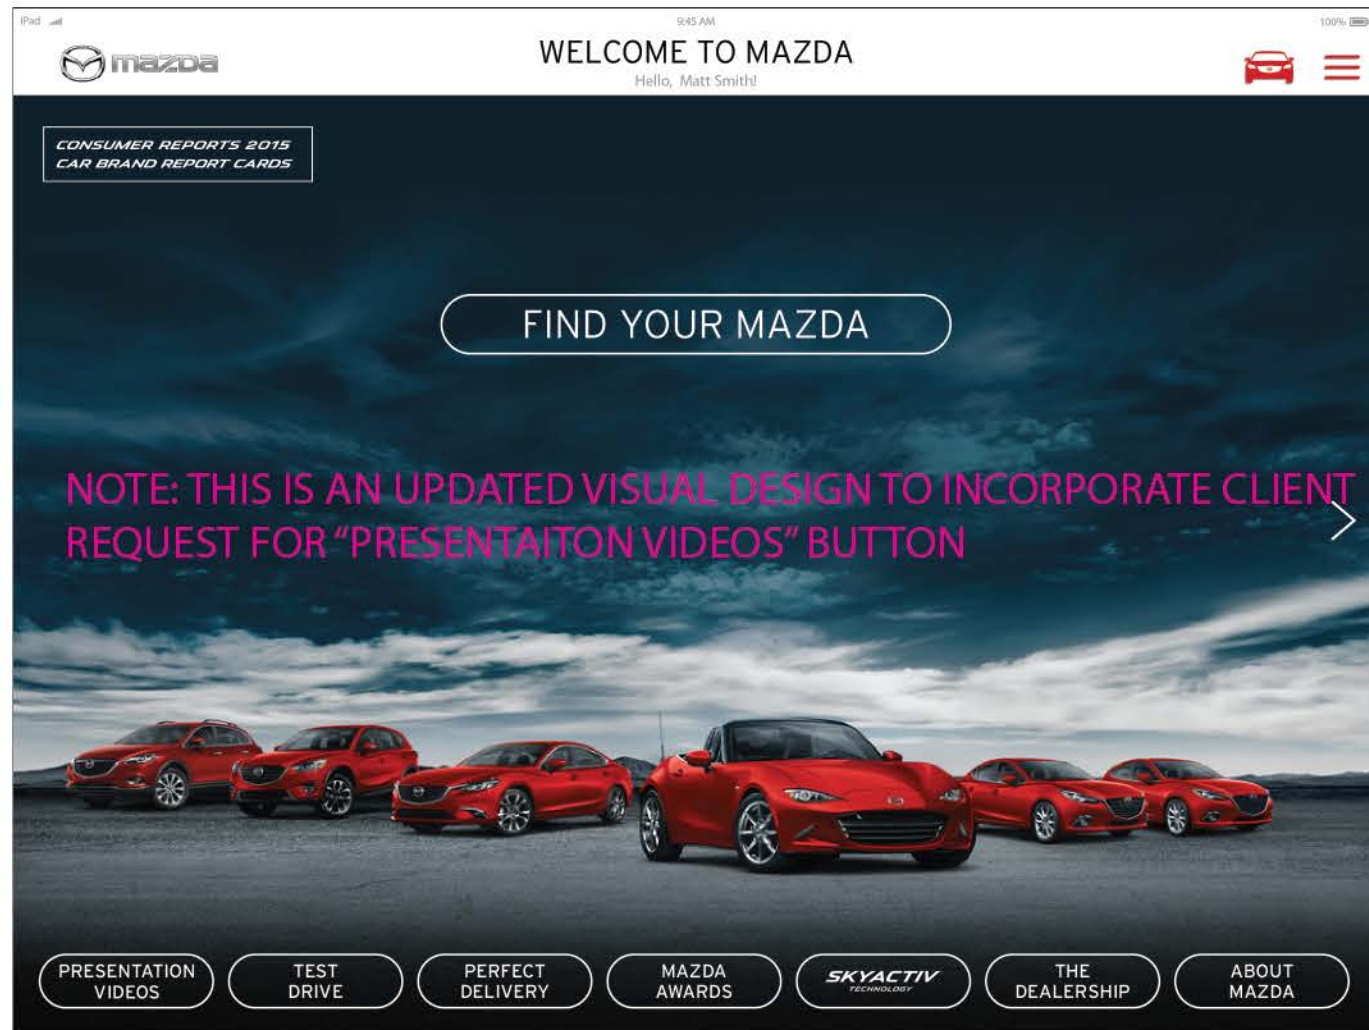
iPad

9:45 AM

100%

mazda

WELCOME TO MAZDA

Hello, Matt Smith!

CONSUMER REPORTS 2015
CAR BRAND REPORT CARDS

FIND YOUR MAZDA

NOTE: THIS IS AN UPDATED VISUAL DESIGN TO INCORPORATE CLIENT REQUEST FOR "PRESENTAITON VIDEOS" BUTTON

PRESENTATION VIDEOS

TEST DRIVE

PERFECT DELIVERY

MAZDA AWARDS

SKYACTIV TECHNOLOGY

THE DEALERSHIP

ABOUT MAZDA